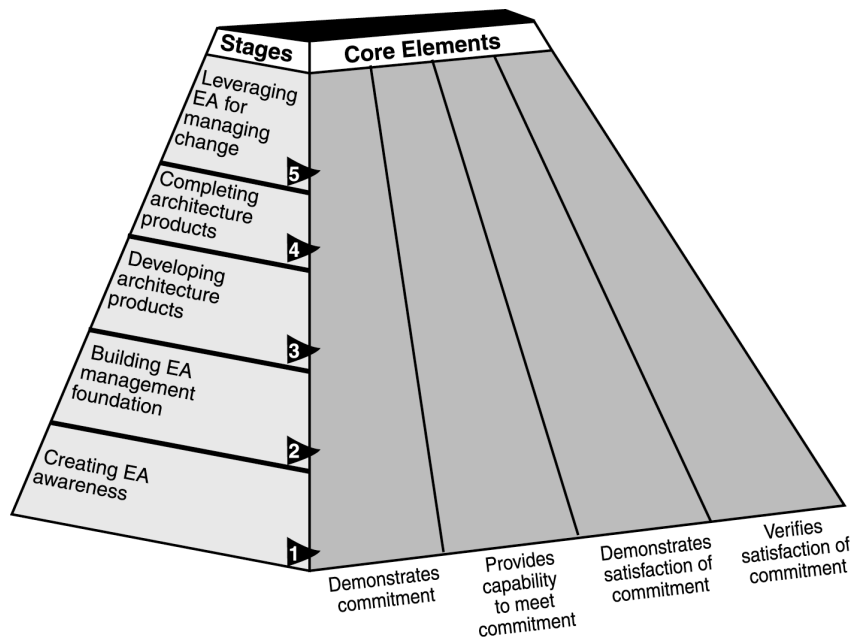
Stages

Core Elements

Leveraging EA for managing change

5

Completing architecture products

4

Developing architecture products

3

Building EA management foundation

2

Creating EA awareness

1

Demonstrates commitment

Provides capability to meet commitment

Demonstrates satisfaction of commitment

Verifies satisfaction of commitment